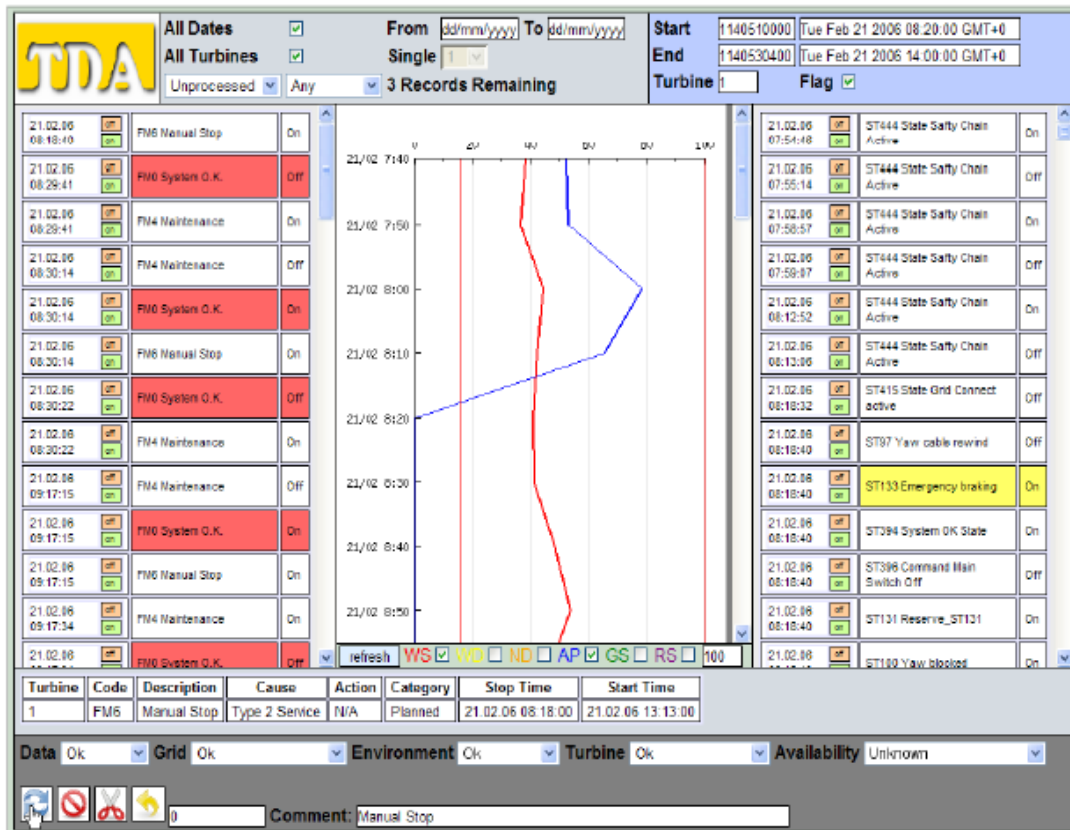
TDA

All Dates ☑
All Turbines ☑
Unprocessed | Any

From dd/mm/yyyy To dd/mm/yyyy
Single 1
3 Records Remaining

Start 1140510000 Tue Feb 21 2006 08:20:00 GMT+0
End 1140530400 Tue Feb 21 2006 14:00:00 GMT+0
Turbine 1
Flag ☑

| | | | |
|---|---|---|---|
| 21.02.06 08:18:40 | off on | FM6 Manual Stop | On |
| 21.02.06 08:29:41 | off on | FM0 System O.K. | Off |
| 21.02.06 08:29:41 | off on | FM4 Maintenance | On |
| 21.02.06 08:30:14 | off on | FM4 Maintenance | Off |
| 21.02.06 08:30:14 | off on | FM0 System O.K. | On |
| 21.02.06 08:30:14 | off on | FM6 Manual Stop | On |
| 21.02.06 08:30:22 | off on | FM0 System O.K. | Off |
| 21.02.06 08:30:22 | off on | FM4 Maintenance | On |
| 21.02.06 09:17:15 | off on | FM4 Maintenance | Off |
| 21.02.06 09:17:15 | off on | FM0 System O.K. | On |
| 21.02.06 09:17:15 | off on | FM6 Manual Stop | On |
| 21.02.06 09:17:34 | off on | FM4 Maintenance | On |
| 21.02.06 | off on | FM0 System O.K. | Off |

0 20 40 60 80 100
21/02 7:40
21/02 7:50
21/02 8:00
21/02 8:10
21/02 8:20
21/02 8:30
21/02 8:40
21/02 8:50

refresh WS ☑ WD ☐ ND ☐ AP ☑ GS ☐ RS ☐ 100

| | | | |
|---|---|---|---|
| 21.02.06 07:54:48 | off on | ST444 State Safty Chain Active | On |
| 21.02.06 07:55:14 | off on | ST444 State Safty Chain Active | Off |
| 21.02.06 07:58:57 | off on | ST444 State Safty Chain Active | On |
| 21.02.06 07:59:07 | off on | ST444 State Safty Chain Active | Off |
| 21.02.06 08:12:52 | off on | ST444 State Safty Chain Active | On |
| 21.02.06 08:13:06 | off on | ST444 State Safty Chain Active | Off |
| 21.02.06 08:18:32 | off on | ST415 State Grid Connect active | Off |
| 21.02.06 08:18:40 | off on | ST97 Yaw cable rewind | Off |
| 21.02.06 08:18:40 | off on | ST133 Emergency braking | On |
| 21.02.06 08:18:40 | off on | ST394 System OK State | On |
| 21.02.06 08:18:40 | off on | ST396 Command Main Switch Off | Off |
| 21.02.06 08:18:40 | off on | ST131 Reserve_ST131 | On |
| 21.02.06 | off on | ST100 Yaw blocked | On |

| Turbine | Code | Description | Cause | Action | Category | Stop Time | Start Time |
|---|---|---|---|---|---|---|---|
| 1 | FM6 | Manual Stop | Type 2 Service | N/A | Planned | 21.02.06 08:18:00 | 21.02.06 13:13:00 |

Data Ok Grid Ok Environment Ok Turbine Ok Availability Unknown

0 Comment: Manual Stop